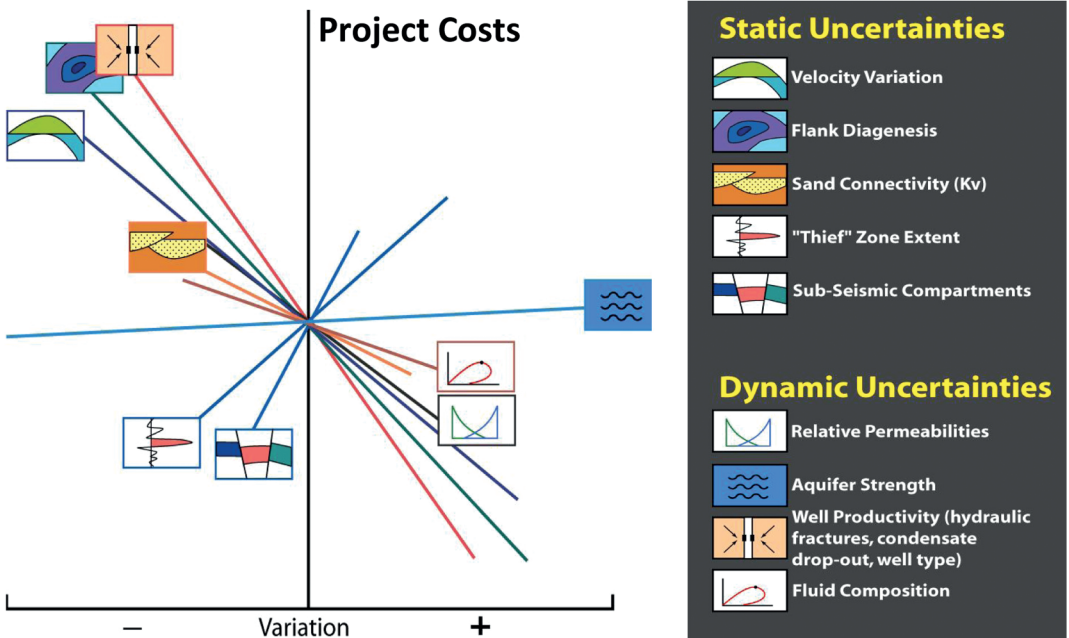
Project Costs

–

Variation

+

Static Uncertainties

Velocity Variation

Flank Diagenesis

Sand Connectivity (Kv)

"Thief" Zone Extent

Sub-Seismic Compartments

Dynamic Uncertainties

Relative Permeabilities

Aquifer Strength

Well Productivity (hydraulic fractures, condensate drop-out, well type)

Fluid Composition